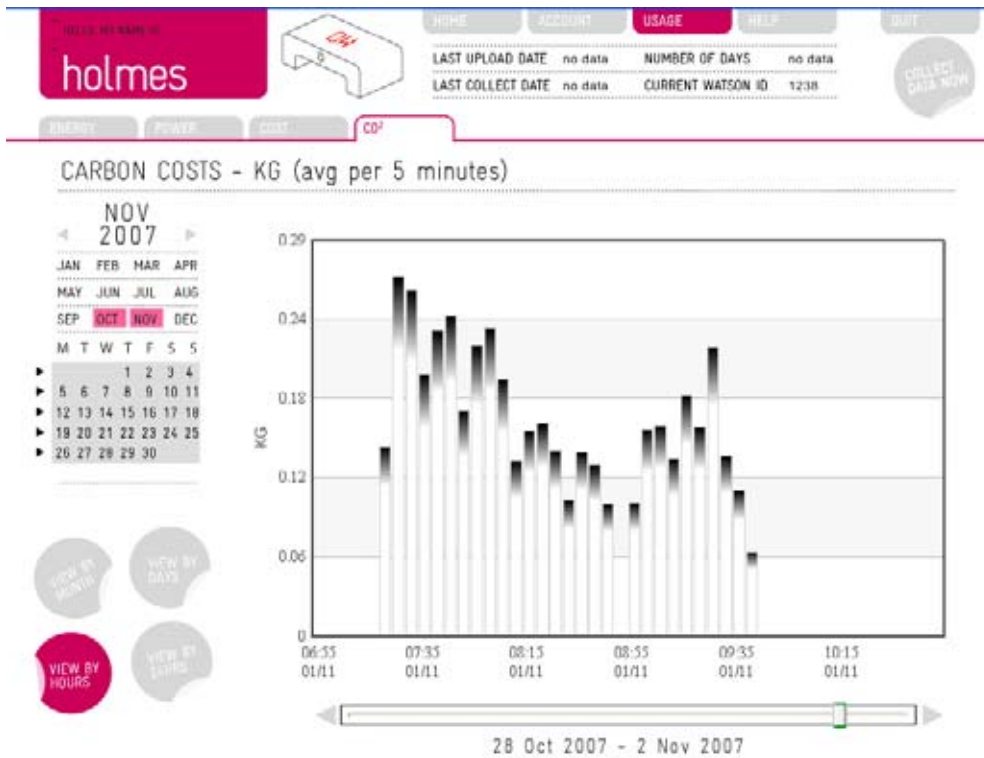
HELLO, MY NAME IS

holmes

ON

HOME ACCOUNT USAGE HELP QUIT

LAST UPLOAD DATE no data NUMBER OF DAYS no data
LAST COLLECT DATE no data CURRENT WATSON ID 1238

COLLECT DATA NOW

ENERGY POWER COST CO²

CARBON COSTS - KG (avg per 5 minutes)

NOV 2007

| JAN | FEB | MAR | APR |
|---|---|---|---|
| MAY | JUN | JUL | AUG |
| SEP | OCT | NOV | DEC |

| M | T | W | T | F | S | S |
|---|---|---|---|---|---|---|
| | | | 1 | 2 | 3 | 4 |
| 5 | 6 | 7 | 8 | 9 | 10 | 11 |
| 12 | 13 | 14 | 15 | 16 | 17 | 18 |
| 19 | 20 | 21 | 22 | 23 | 24 | 25 |
| 26 | 27 | 28 | 29 | 30 | | |

VIEW BY MONTH
VIEW BY DAYS
VIEW BY HOURS
VIEW BY DATES

0.29
0.24
0.18
0.12
0.06
0
KG

06:55 01/11
07:35 01/11
08:15 01/11
08:55 01/11
09:35 01/11
10:15 01/11

28 Oct 2007 - 2 Nov 2007